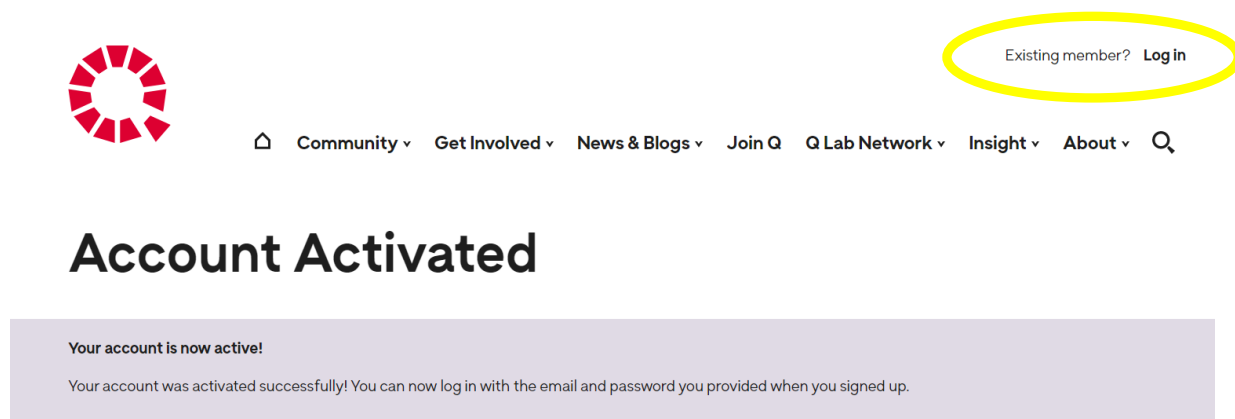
Existing member? Log in

Community Get Involved News & Blogs Join Q Q Lab Network Insight About

Account Activated

Your account is now active!

Your account was activated successfully! You can now log in with the email and password you provided when you signed up.